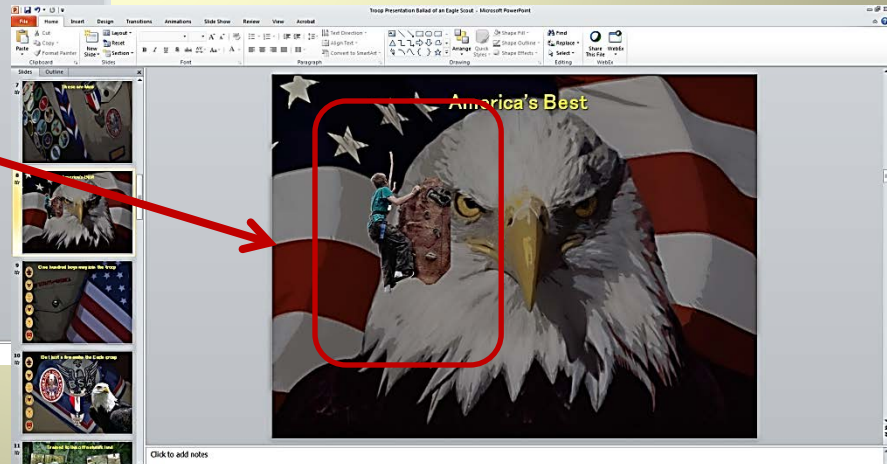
Troop Presentation Ballad of an Eagle Scout - Microsoft PowerPoint

File Home Insert Design Transitions Animations Slide Show Review View Acrobat

Paste Cut Copy Format Painter Clipboard
New Slide Layout Reset Section Slides
Font
Text Direction Align Text Convert to SmartArt Paragraph
Arrange Quick Styles Shape Fill Shape Outline Shape Effects Drawing
Find Replace Select Editing
Share This File WebEx

Slides Outline

7
8
9 One hundred boys may join the troop
10 Out of a few make the Eagle group
11

America's Best

Click to add notes